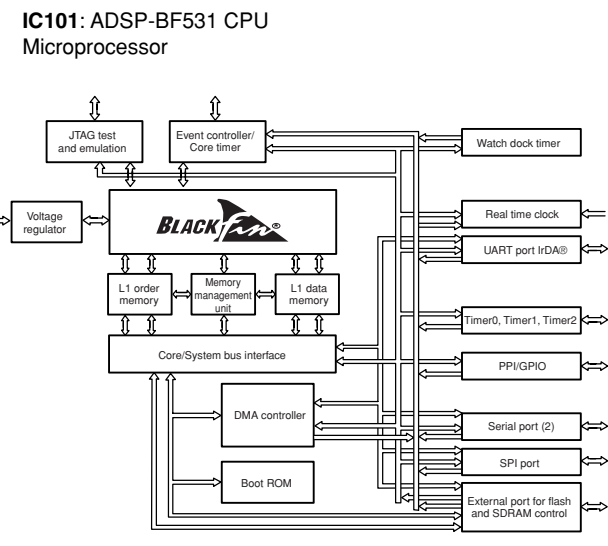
**IC101**: ADSP-BF531 CPU Microprocessor

JTAG test and emulation

Event controller/ Core timer

Watch dock timer

Voltage regulator

BLACKfin®

Real time clock

UART port IrDA®

L1 order memory

Memory management unit

L1 data memory

Timer0, Timer1, Timer2

Core/System bus interface

PPI/GPIO

DMA controller

Serial port (2)

SPI port

Boot ROM

External port for flash and SDRAM control